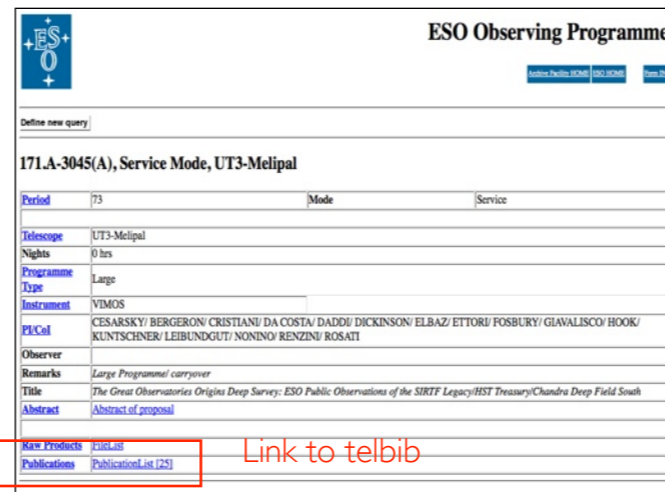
ES O

ESO Observing Programme

Archive Facility HOME ESO HOME Form IN

Define new query

171.A-3045(A), Service Mode, UT3-Melipal

| Period | 73 | Mode | Service |
|---|---|---|---|
| Telescope | UT3-Melipal | | |
| Nights | 0 hrs | | |
| Programme Type | Large | | |
| Instrument | VIMOS | | |
| PI/CoI | CESARSKY/ BERGERON/ CRISTIANI/ DA COSTA/ DADDI/ DICKINSON/ ELBAZ/ ETTORI/ FOSBURY/ GIAVALISCO/ HOOK/ KUNTSCHNER/ LEIBUNDGUT/ NONINO/ RENZINI/ ROSATI | | |
| Observer | | | |
| Remarks | Large Programme/ carryover | | |
| Title | The Great Observatories Origins Deep Survey: ESO Public Observations of the SIRTF Legacy/HST Treasury/Chandra Deep Field South | | |
| Abstract | Abstract of proposal | | |
| Raw Products | FileList | | |
| Publications | PublicationList [25] | | |

Link to telbib